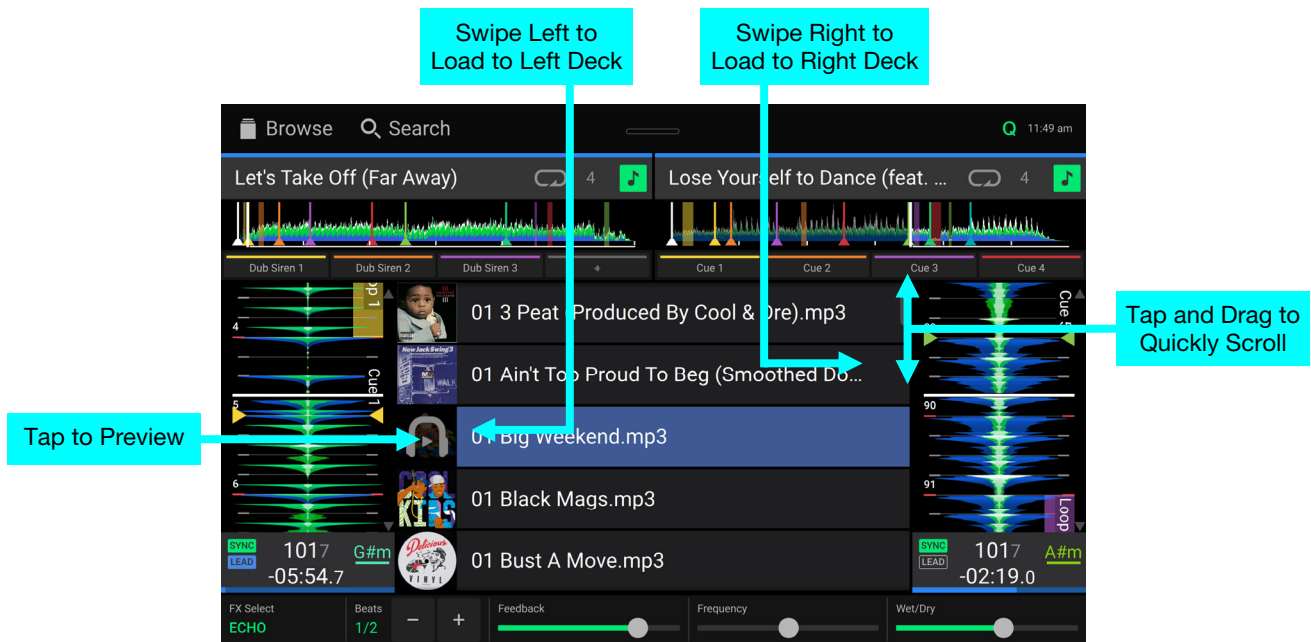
Swipe Left to Load to Left Deck

Swipe Right to Load to Right Deck

Browse

Search

Q 11:49 am

Let's Take Off (Far Away) 4

Lose Yourself to Dance (feat. ... 4

Dub Siren 1

Dub Siren 2

Dub Siren 3

Cue 1

Cue 2

Cue 3

Cue 4

Tap and Drag to Quickly Scroll

Tap to Preview

01 3 Peat (Produced By Cool & Dre).mp3

01 Ain't Too Proud To Beg (Smoothed Do...

01 Big Weekend.mp3

01 Black Mags.mp3

01 Bust A Move.mp3

SYNC LEAD 1017 G#m -05:54.7

SYNC LEAD 1017 A#m -02:19.0

FX Select ECHO

Beats 1/2

Feedback

Frequency

Wet/Dry